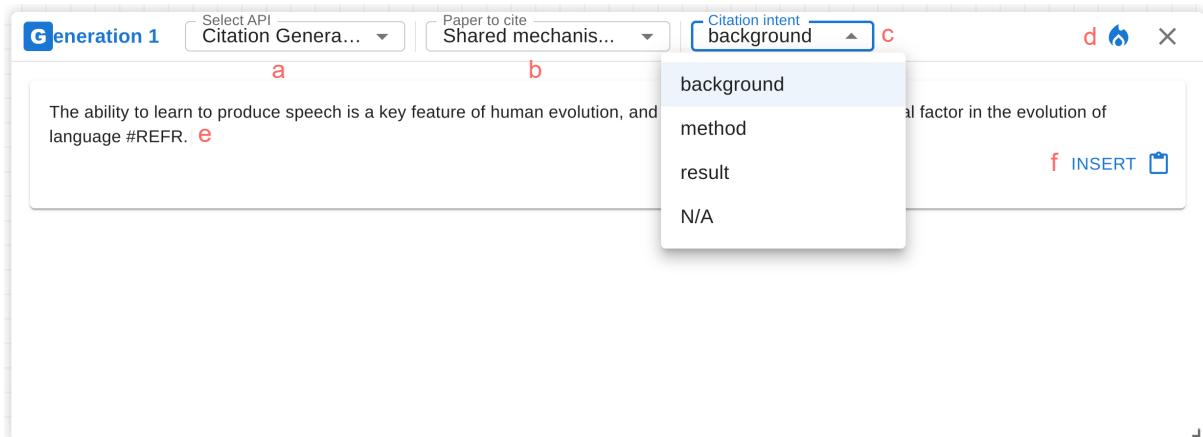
Generation 1

Select API
Citation Genera...

a

Paper to cite
Shared mechanis...

b

Citation intent
background

c

d

background
method
result
N/A

The ability to learn to produce speech is a key feature of human evolution, and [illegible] al factor in the evolution of language #REFR. e

f INSERT